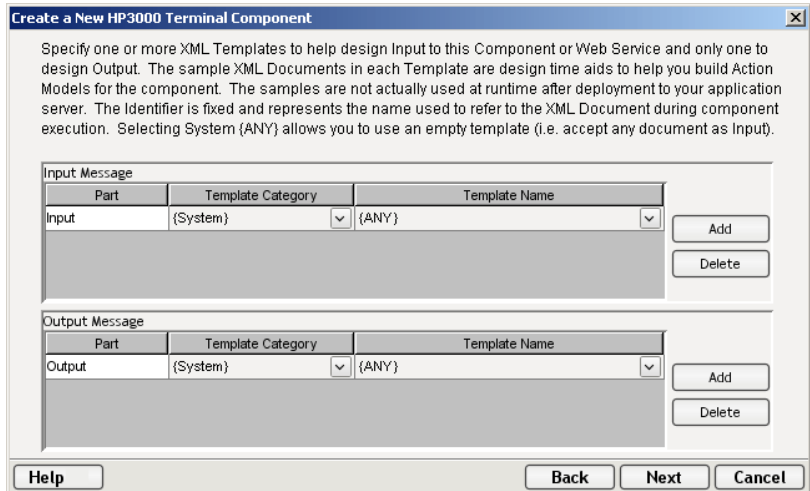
Create a New HP3000 Terminal Component

Specify one or more XML Templates to help design Input to this Component or Web Service and only one to design Output. The sample XML Documents in each Template are design time aids to help you build Action Models for the component. The samples are not actually used at runtime after deployment to your application server. The Identifier is fixed and represents the name used to refer to the XML Document during component execution. Selecting System {ANY} allows you to use an empty template (i.e. accept any document as Input).

Input Message

| Part | Template Category | Template Name |
|---|---|---|
| Input | {System} | {ANY} |

Add
Delete

Output Message

| Part | Template Category | Template Name |
|---|---|---|
| Output | {System} | {ANY} |

Add
Delete

Help
Back
Next
Cancel